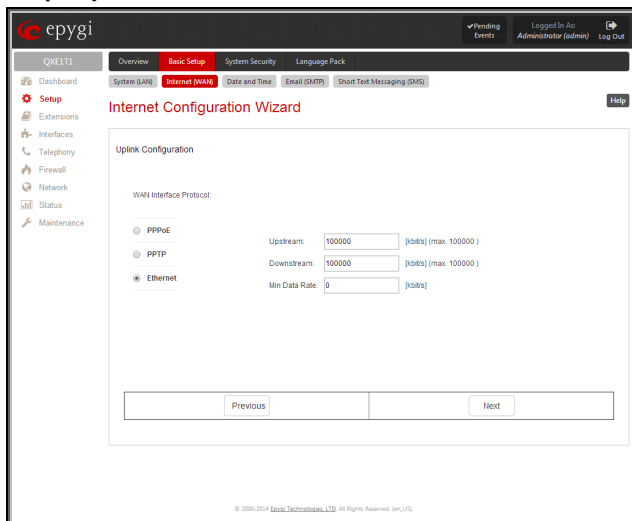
epygi

✔Pending Events

Logged In As: Administrator (admin)

Log Out

QXE1T1

Overview | Basic Setup | System Security | Language Pack

System (LAN) | Internet (WAN) | Date and Time | Email (SMTP) | Short Text Messaging (SMS)

Dashboard
Setup
Extensions
Interfaces
Telephony
Firewall
Network
Status
Maintenance

Internet Configuration Wizard

Help

Uplink Configuration

WAN Interface Protocol:

PPPoE
PPTP
Ethernet

| | | |
|---|---|---|
| Upstream: | 100000 | [kbit/s] (max. 100000 ) |
| Downstream: | 100000 | [kbit/s] (max. 100000 ) |
| Min Data Rate: | 0 | [kbit/s] |

Previous

Next

© 2000-2014 Epygi Technologies, LTD. All Rights Reserved. (en_US)